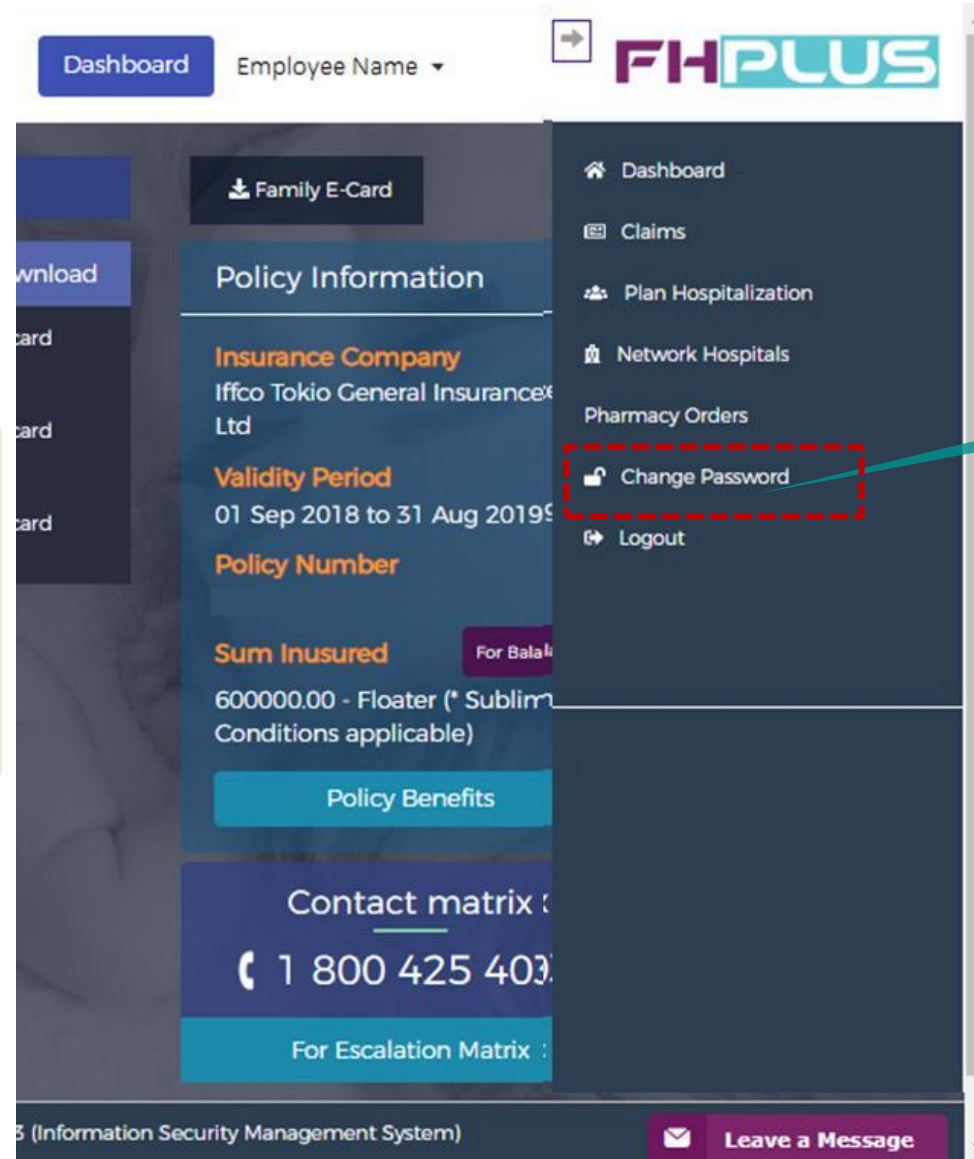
Dashboard Employee Name

FHPLUS

Family E-Card

wnload

card

card

card

Policy Information

Insurance Company
Iffco Tokio General Insurance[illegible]
Ltd

Validity Period
01 Sep 2018 to 31 Aug 2019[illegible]

Policy Number

Sum Inusured For Bala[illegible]

600000.00 - Floater (* Sublim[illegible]
Conditions applicable)

Policy Benefits

Contact matrix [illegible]

1 800 425 40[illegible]

For Escalation Matrix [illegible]

Dashboard

Claims

Plan Hospitalization

Network Hospitals

Pharmacy Orders

Change Password

Logout

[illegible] (Information Security Management System)

Leave a Message